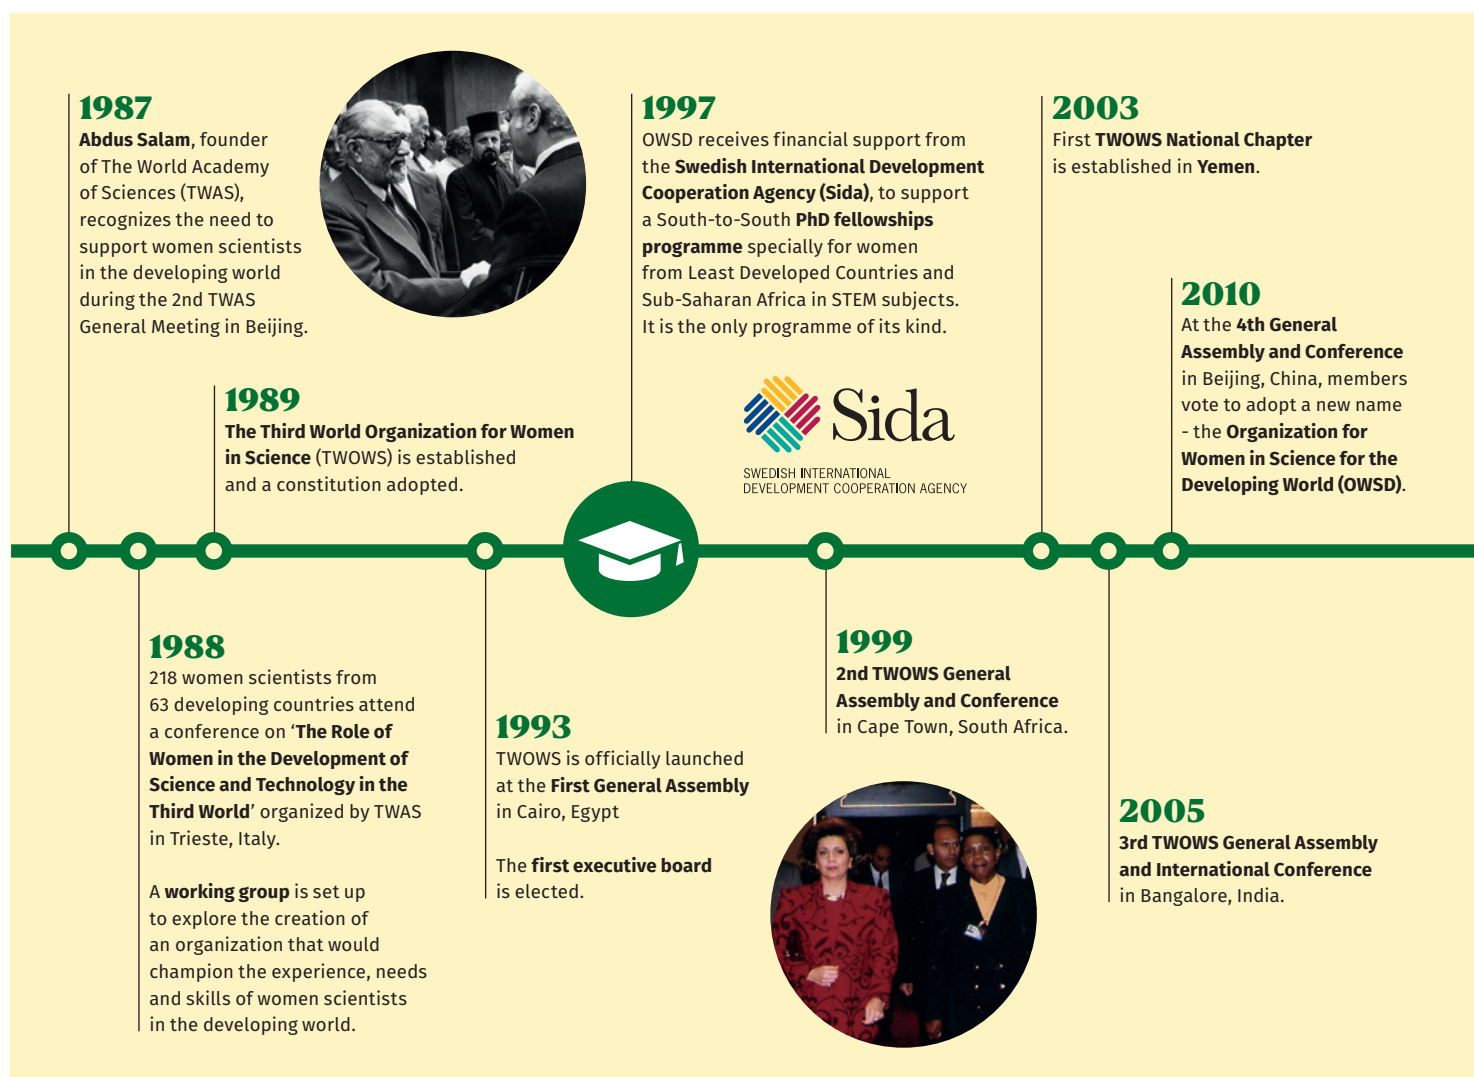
1987
Abdus Salam, founder of The World Academy of Sciences (TWAS), recognizes the need to support women scientists in the developing world during the 2nd TWAS General Meeting in Beijing.

1989
The Third World Organization for Women in Science (TWOWS) is established and a constitution adopted.

1997
OWSD receives financial support from the Swedish International Development Cooperation Agency (Sida), to support a South-to-South PhD fellowships programme specially for women from Least Developed Countries and Sub-Saharan Africa in STEM subjects. It is the only programme of its kind.

Sida
SWEDISH INTERNATIONAL DEVELOPMENT COOPERATION AGENCY

2003
First TWOWS National Chapter is established in Yemen.

2010
At the 4th General Assembly and Conference in Beijing, China, members vote to adopt a new name - the Organization for Women in Science for the Developing World (OWSD).

1988
218 women scientists from 63 developing countries attend a conference on 'The Role of Women in the Development of Science and Technology in the Third World' organized by TWAS in Trieste, Italy.

A working group is set up to explore the creation of an organization that would champion the experience, needs and skills of women scientists in the developing world.

1993
TWOWS is officially launched at the First General Assembly in Cairo, Egypt

The first executive board is elected.

1999
2nd TWOWS General Assembly and Conference in Cape Town, South Africa.

2005
3rd TWOWS General Assembly and International Conference in Bangalore, India.